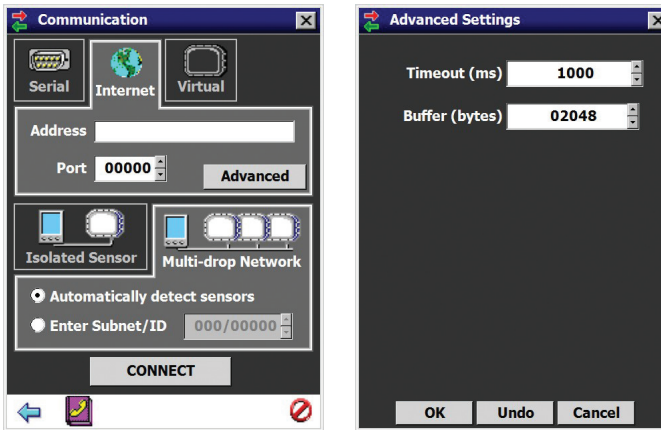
Communication

Serial
Internet
Virtual

Address
Port 00000
Advanced

Isolated Sensor
Multi-drop Network

Automatically detect sensors
Enter Subnet/ID 000/00000

CONNECT

Advanced Settings

Timeout (ms) 1000
Buffer (bytes) 02048

OK Undo Cancel